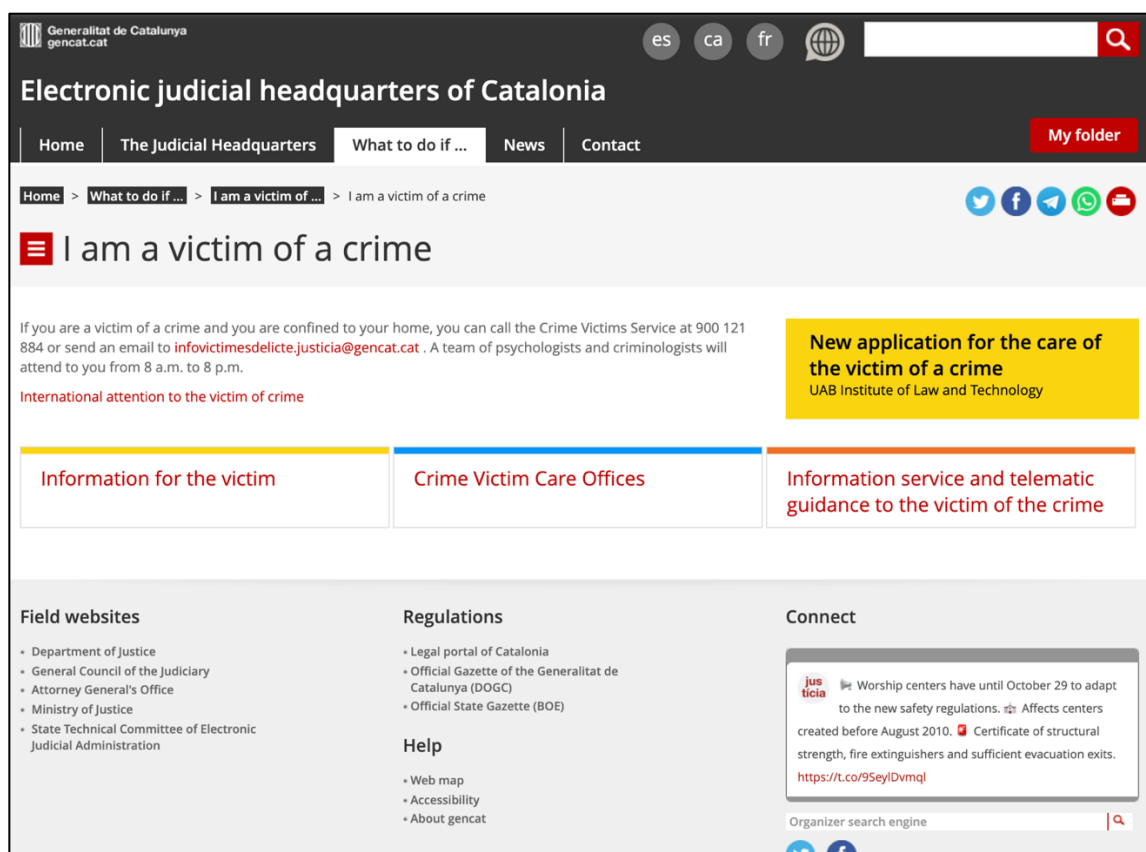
Generalitat de Catalunya
gencat.cat

es ca fr

Electronic judicial headquarters of Catalonia

Home | The Judicial Headquarters | What to do if ... | News | Contact

My folder

Home > What to do if ... > I am a victim of ... > I am a victim of a crime

I am a victim of a crime

If you are a victim of a crime and you are confined to your home, you can call the Crime Victims Service at 900 121 884 or send an email to infovictimesdelicte.justicia@gencat.cat . A team of psychologists and criminologists will attend to you from 8 a.m. to 8 p.m.

International attention to the victim of crime

New application for the care of the victim of a crime
UAB Institute of Law and Technology

Information for the victim

Crime Victim Care Offices

Information service and telematic guidance to the victim of the crime

Field websites

- Department of Justice
- General Council of the Judiciary
- Attorney General's Office
- Ministry of Justice
- State Technical Committee of Electronic Judicial Administration

Regulations

- Legal portal of Catalonia
- Official Gazette of the Generalitat de Catalunya (DOGC)
- Official State Gazette (BOE)

Help

- Web map
- Accessibility
- About gencat

Connect

jus ticia

Worship centers have until October 29 to adapt to the new safety regulations. Affects centers created before August 2010. Certificate of structural strength, fire extinguishers and sufficient evacuation exits. https://t.co/9SeylDvmql

Organizer search engine